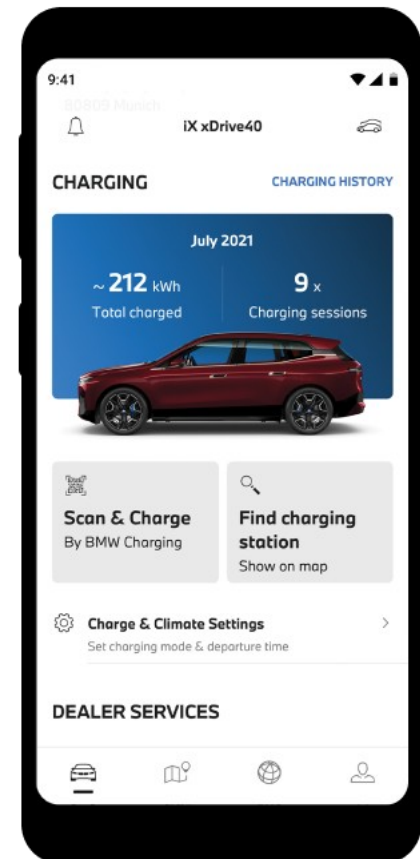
9:41

80809 Munich

iX xDrive40

CHARGING

CHARGING HISTORY

July 2021

~ 212 kWh
Total charged

9 x
Charging sessions

Scan & Charge
By BMW Charging

Find charging station
Show on map

Charge & Climate Settings
Set charging mode & departure time

DEALER SERVICES